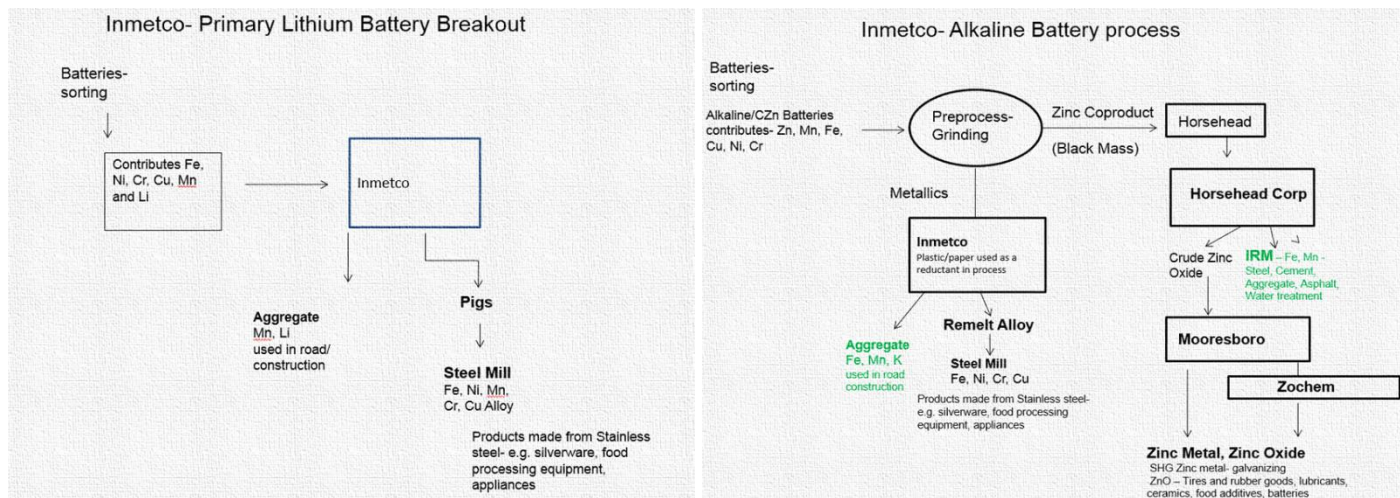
Inmetco- Primary Lithium Battery Breakout

Batteries-sorting

Contributes Fe, Ni, Cr, Cu, Mn and Li

Inmetco

Aggregate
Mn, Li
used in road/ construction

Pigs

Steel Mill
Fe, Ni, Mn, Cr, Cu Alloy

Products made from Stainless steel- e.g. silverware, food processing equipment, appliances

Inmetco- Alkaline Battery process

Batteries-sorting

Alkaline/CZn Batteries contributes- Zn, Mn, Fe, Cu, Ni, Cr

Preprocess-Grinding

Zinc Coproduct
(Black Mass)

Horsehead

Horsehead Corp

Metallics

Inmetco
Plastic/paper used as a reductant in process

Crude Zinc Oxide

IRM – Fe, Mn - Steel, Cement, Aggregate, Asphalt, Water treatment

Aggregate
Fe, Mn, K
used in road construction

Remelt Alloy

Steel Mill
Fe, Ni, Cr, Cu

Products made from Stainless steel- e.g. silverware, food processing equipment, appliances

Mooresboro

Zochem

Zinc Metal, Zinc Oxide
SHG Zinc metal- galvanizing
ZnO – Tires and rubber goods, lubricants, ceramics, food additives, batteries